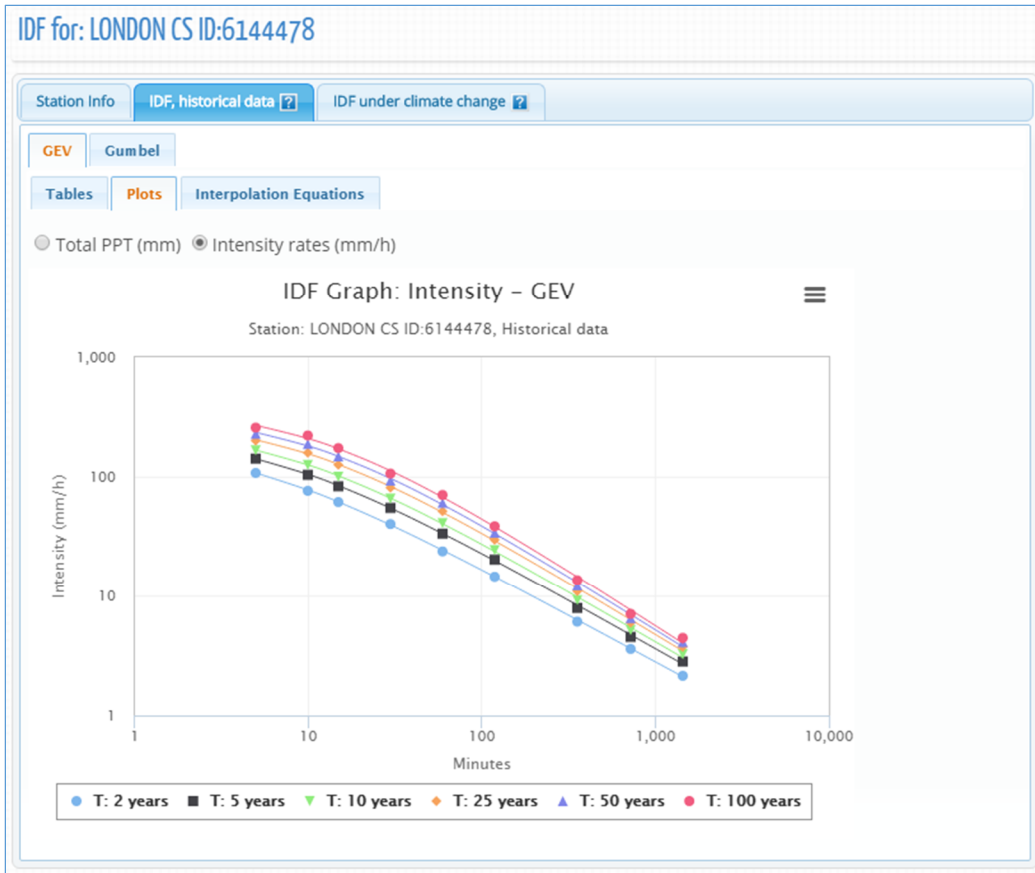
IDF for: LONDON CS ID:6144478

Station Info
IDF, historical data ?
IDF under climate change ?

GEV
Gumbel

Tables
Plots
Interpolation Equations

Total PPT (mm)
Intensity rates (mm/h)

IDF Graph: Intensity - GEV

Station: LONDON CS ID:6144478, Historical data

1,000
100
10
1

Intensity (mm/h)

1
10
100
1,000
10,000

Minutes

T: 2 years
T: 5 years
T: 10 years
T: 25 years
T: 50 years
T: 100 years